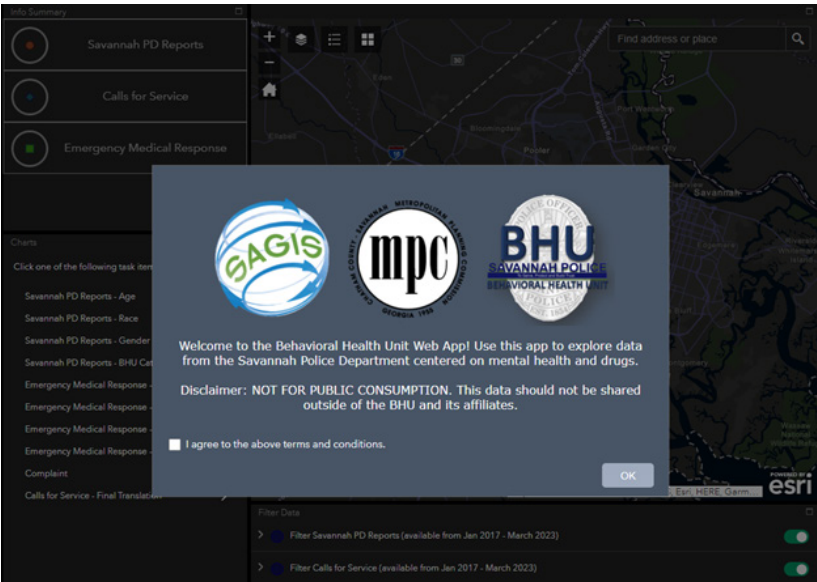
Info Summary

Savannah PD Reports

Calls for Service

Emergency Medical Response

Charts

Click one of the following task iten

Savannah PD Reports - Age

Savannah PD Reports - Race

Savannah PD Reports - Gender

Savannah PD Reports - BHU Cat

Emergency Medical Response -

Emergency Medical Response -

Emergency Medical Response -

Emergency Medical Response -

Complaint

Calls for Service - Final Translation

Find address or place

Bloomingdale

Pooler

Savannah

SAGIS

mpc

CHATHAM COUNTY - SAVANNAH METROPOLITAN PLANNING COMMISSION

GEORGIA 1955

POLICE OFFICER

BHU

SAVANNAH POLICE

BEHAVIORAL HEALTH UNIT

POLICE

Welcome to the Behavioral Health Unit Web App! Use this app to explore data from the Savannah Police Department centered on mental health and drugs.

Disclaimer: NOT FOR PUBLIC CONSUMPTION. This data should not be shared outside of the BHU and its affiliates.

I agree to the above terms and conditions.

OK

Esri, HERE, Garm

POWERED BY

esri

Filter Data

Filter Savannah PD Reports (available from Jan 2017 - March 2023)

Filter Calls for Service (available from Jan 2017 - March 2023)